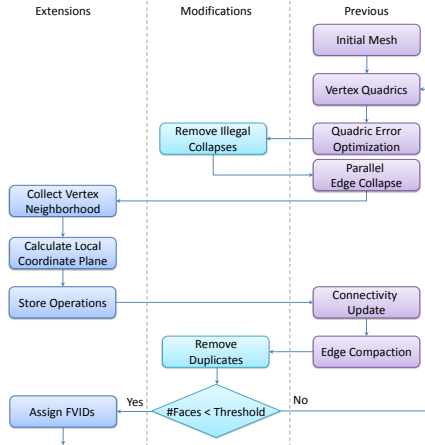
Extensions

Modifications

Previous

Initial Mesh

Vertex Quadrics

Remove Illegal Collapses

Quadric Error Optimization

Parallel Edge Collapse

Collect Vertex Neighborhood

Calculate Local Coordinate Plane

Store Operations

Connectivity Update

Remove Duplicates

Edge Compaction

Assign FVIDs

Yes

#Faces < Threshold

No